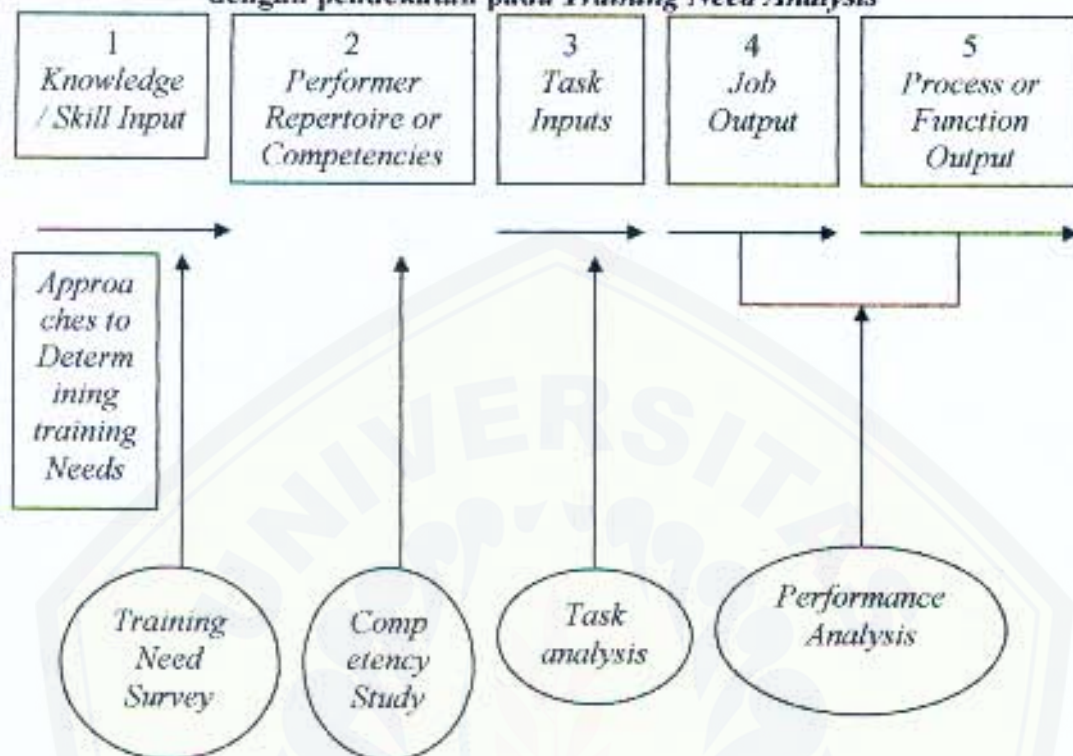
dengan pendekatan pada Training Need Analysis

1 Knowledge / Skill Input

2 Performer Repertoire or Competencies

3 Task Inputs

4 Job Output

5 Process or Function Output

Approaches to Determining training Needs

Training Need Survey

Competency Study

Task analysis

Performance Analysis

UNIVERSITAS